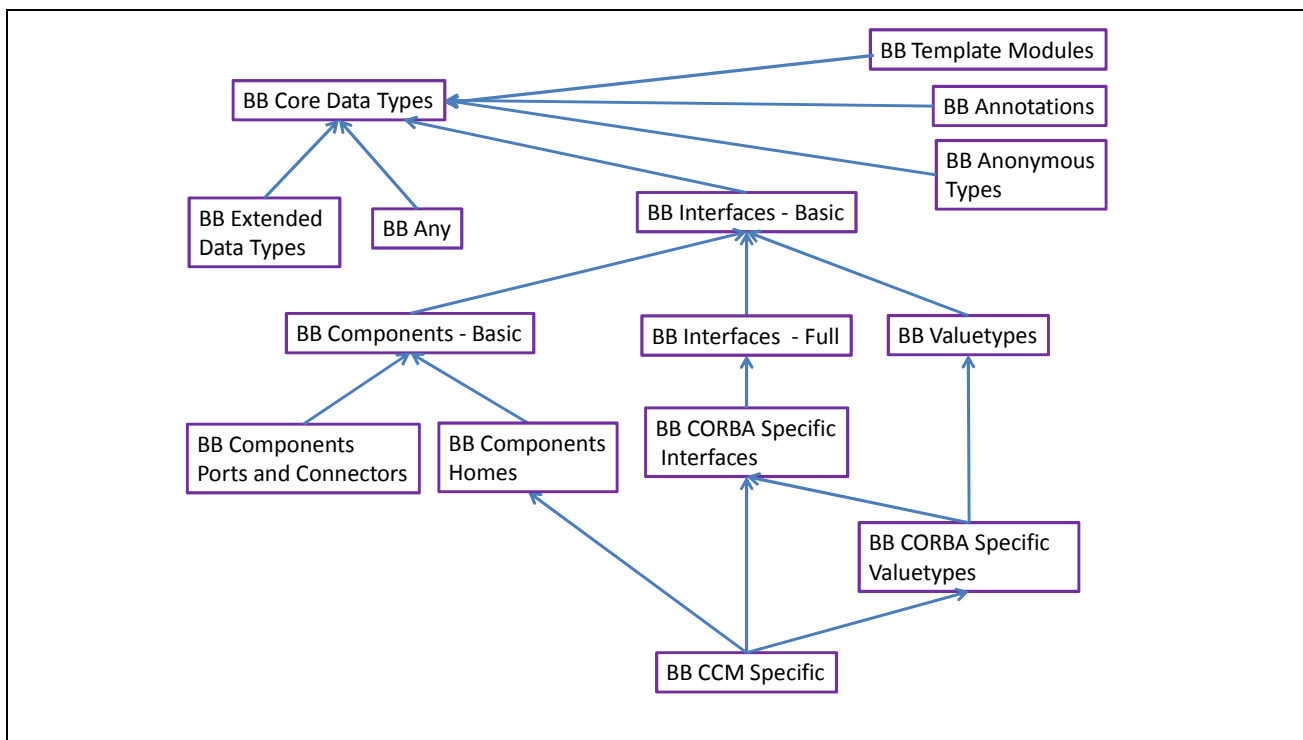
BB Template Modules

BB Core Data Types

BB Annotations

BB Anonymous Types

BB Extended Data Types

BB Any

BB Interfaces - Basic

BB Components - Basic

BB Interfaces  - Full

BB Valuetypes

BB Components Ports and Connectors

BB Components Homes

BB CORBA Specific Interfaces

BB CORBA Specific Valuetypes

BB CCM Specific